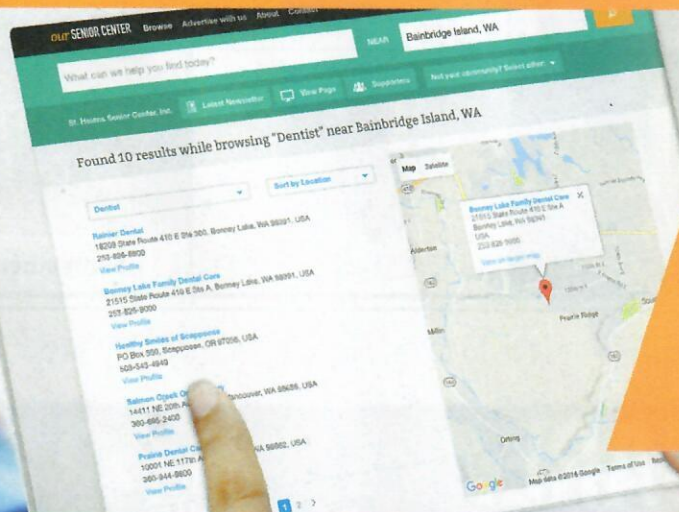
our SENIOR CENTER Browse Advertise with us About Contact

What can we help you find today? NEAR Bainbridge Island, WA

St. Helens Senior Center, Inc. Latest Newsletter View Page Supporters Not your community? Select other

Found 10 results while browsing "Dentist" near Bainbridge Island, WA

Dentist Sort by Location

Rainier Dental
18208 State Route 410 E Ste 300, Bonney Lake, WA 98391, USA
253-826-8800
View Profile

Bonney Lake Family Dental Care
21515 State Route 410 E Ste A, Bonney Lake, WA 98391, USA
253-826-9000
View Profile

Healthy Smiles of Scappoose
PO Box 590, Scappoose, OR 97056, USA
503-543-4949
View Profile

Salmon Creek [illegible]
14411 NE 20th A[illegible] Vancouver, WA 98686, USA
360-666-2400
View Profile

Prairie Dental C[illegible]
10001 NE 117th A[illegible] WA 98662, USA
360-944-8800
View Profile

1 2 >

Map Satellite

Bonney Lake Family Dental Care
21515 State Route 410 E Ste A
Bonney Lake, WA 98391
USA
253-826-9000
View on Google Maps

Alderton
Prairie Ridge
Orting

Google Map data ©2016 Google Terms of Use